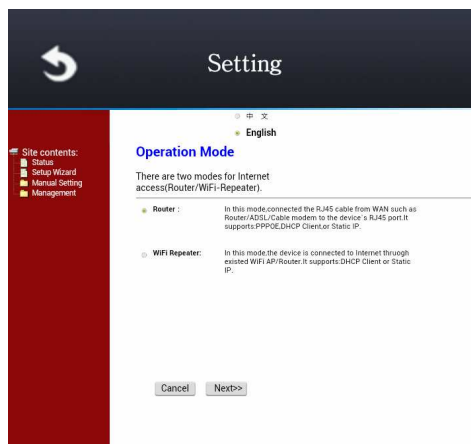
Setting

中 文
English

Site contents:
Status
Setup Wizard
Manual Setting
Management

Operation Mode

There are two modes for Internet access(Router/WiFi-Repeater).

Router : In this mode,connected the RJ45 cable from WAN such as Router/ADSL/Cable modem to the device`s RJ45 port.It supports:PPPOE,DHCP Client,or Static IP.

WiFi Repeater: In this mode:the device is connected to Internet thruogh existed WiFi AP/Router.It supports:DHCP Client or Static IP.

Cancel Next>>